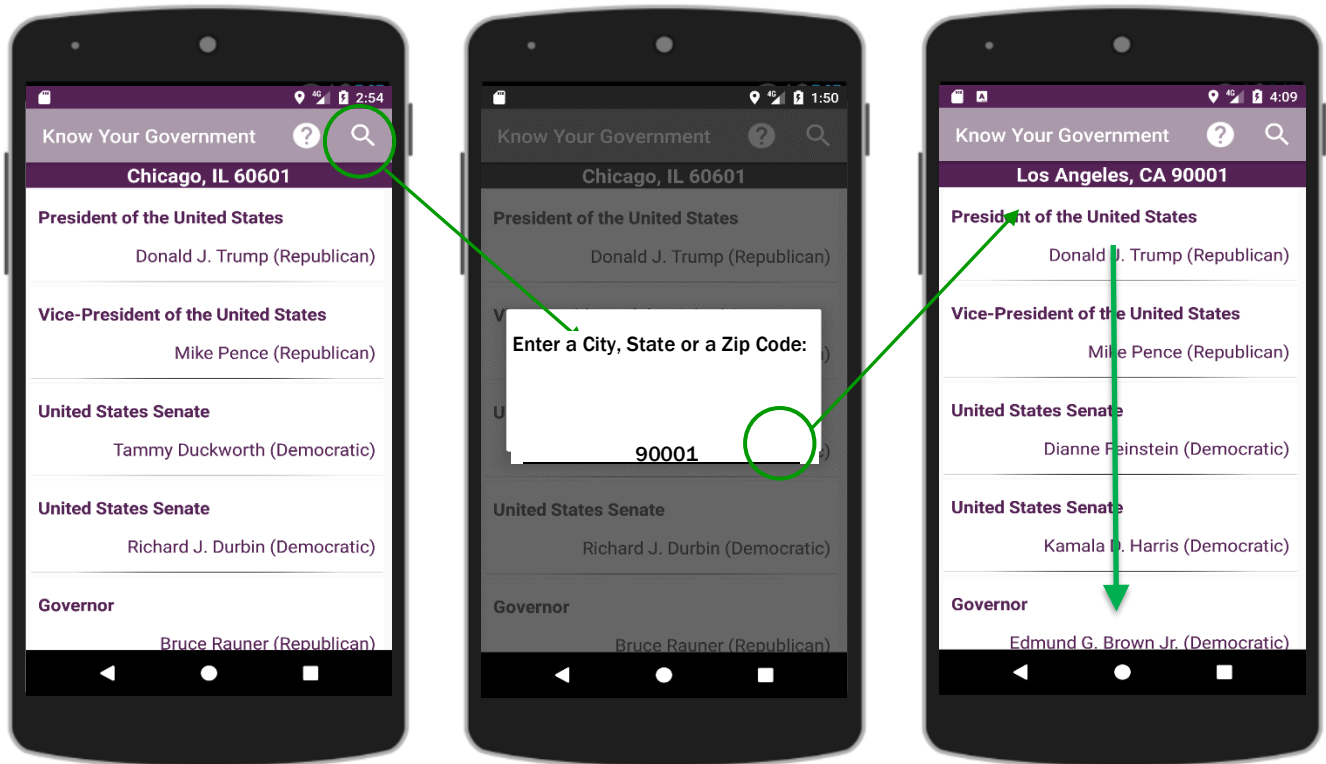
4G 2:54

Know Your Government

Chicago, IL 60601

President of the United States

Donald J. Trump (Republican)

Vice-President of the United States

Mike Pence (Republican)

United States Senate

Tammy Duckworth (Democratic)

United States Senate

Richard J. Durbin (Democratic)

Governor

Bruce Rauner (Republican)

4G 1:50

Know Your Government

Chicago, IL 60601

President of the United States

Donald J. Trump (Republican)

Enter a City, State or a Zip Code:

90001

United States Senate

Richard J. Durbin (Democratic)

Governor

Bruce Rauner (Republican)

4G 4:09

Know Your Government

Los Angeles, CA 90001

President of the United States

Donald J. Trump (Republican)

Vice-President of the United States

Mike Pence (Republican)

United States Senate

Dianne Feinstein (Democratic)

United States Senate

Kamala D. Harris (Democratic)

Governor

Edmund G. Brown Jr. (Democratic)